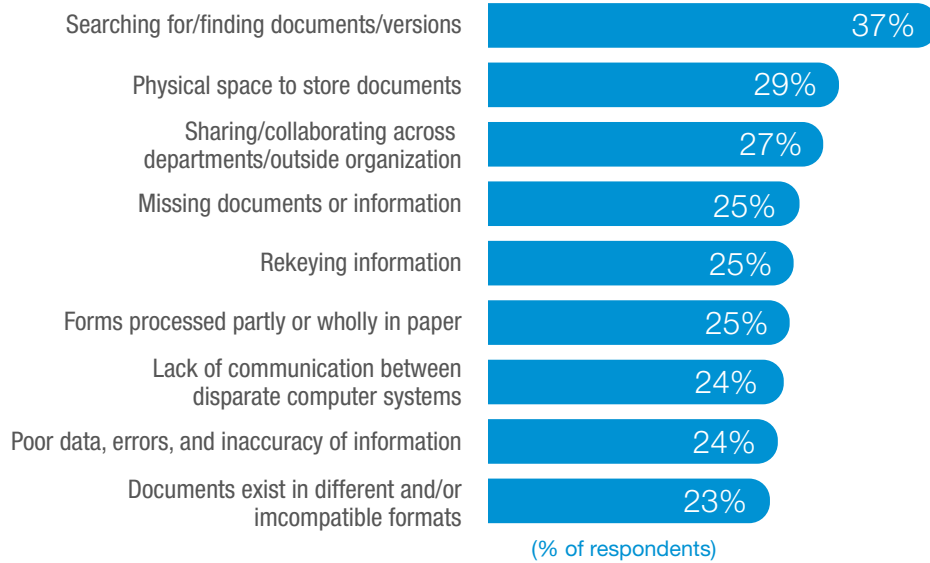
Searching for/finding documents/versions 37%

Physical space to store documents 29%

Sharing/collaborating across departments/outside organization 27%

Missing documents or information 25%

Rekeying information 25%

Forms processed partly or wholly in paper 25%

Lack of communication between disparate computer systems 24%

Poor data, errors, and inaccuracy of information 24%

Documents exist in different and/or imcompatible formats 23%

(% of respondents)